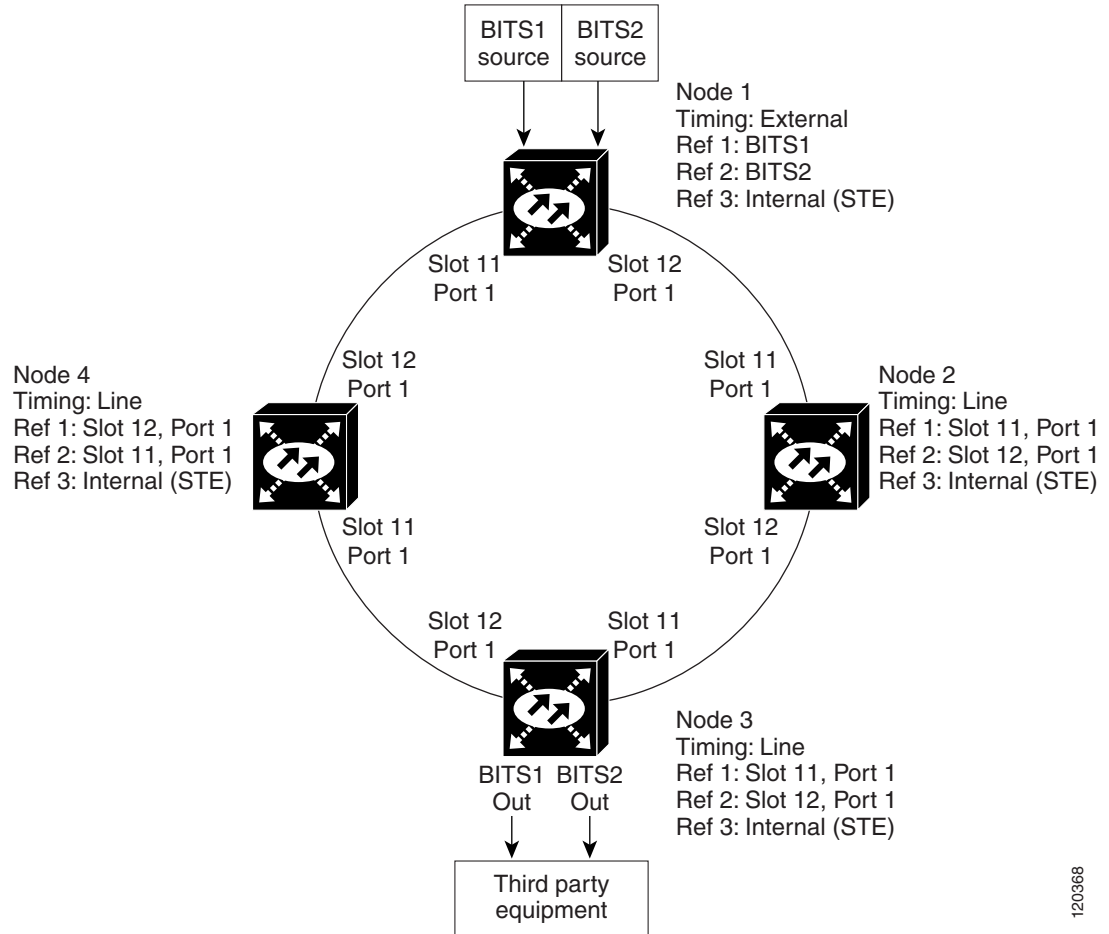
BITS1 source

BITS2 source

Node 1
Timing: External
Ref 1: BITS1
Ref 2: BITS2
Ref 3: Internal (STE)

Slot 11
Port 1

Slot 12
Port 1

Node 4
Timing: Line
Ref 1: Slot 12, Port 1
Ref 2: Slot 11, Port 1
Ref 3: Internal (STE)

Slot 12
Port 1

Slot 11
Port 1

Node 2
Timing: Line
Ref 1: Slot 11, Port 1
Ref 2: Slot 12, Port 1
Ref 3: Internal (STE)

Slot 11
Port 1

Slot 12
Port 1

Slot 12
Port 1

Slot 11
Port 1

Node 3
Timing: Line
Ref 1: Slot 11, Port 1
Ref 2: Slot 12, Port 1
Ref 3: Internal (STE)

BITS1
Out

BITS2
Out

Third party
equipment

120368